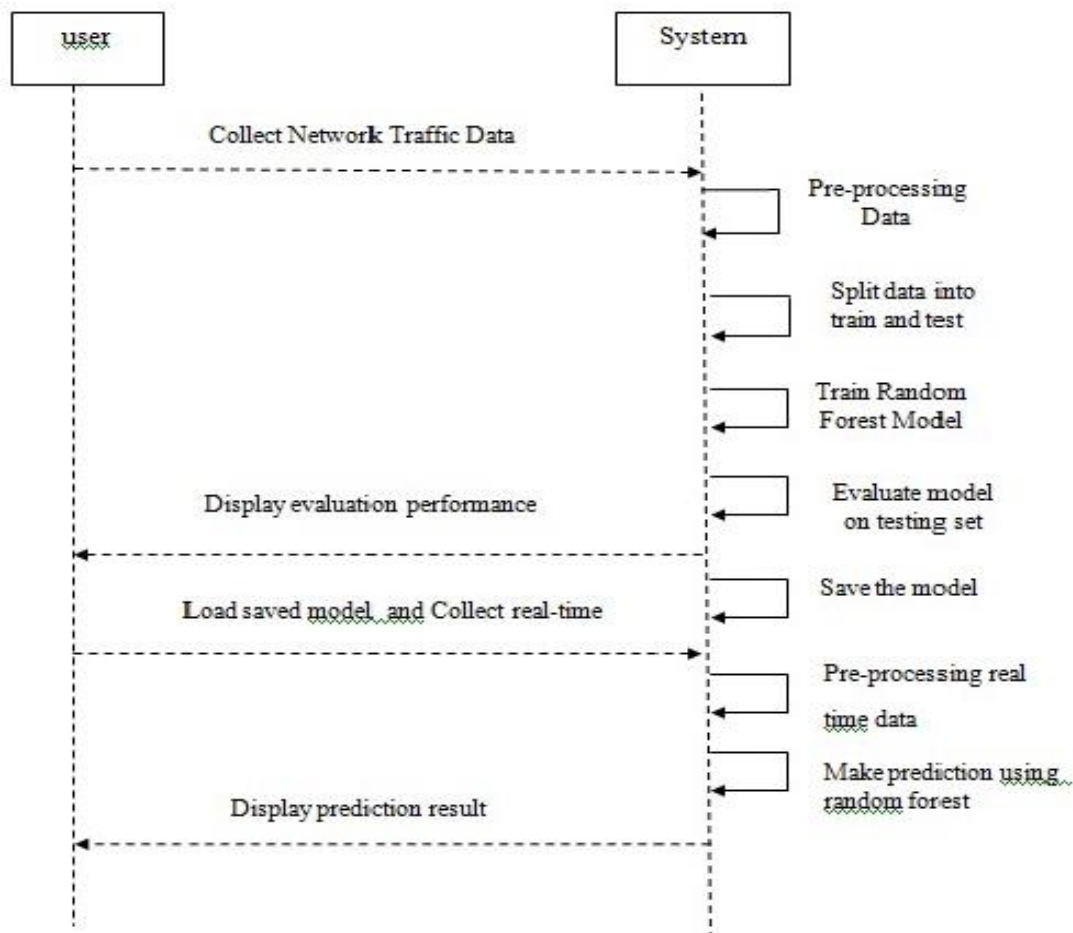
user

System

Collect Network Traffic Data

Pre-processing Data

Split data into train and test

Train Random Forest Model

Display evaluation performance

Evaluate model on testing set

Save the model

Load saved model and Collect real-time

Pre-processing real time data

Make prediction using random forest

Display prediction result